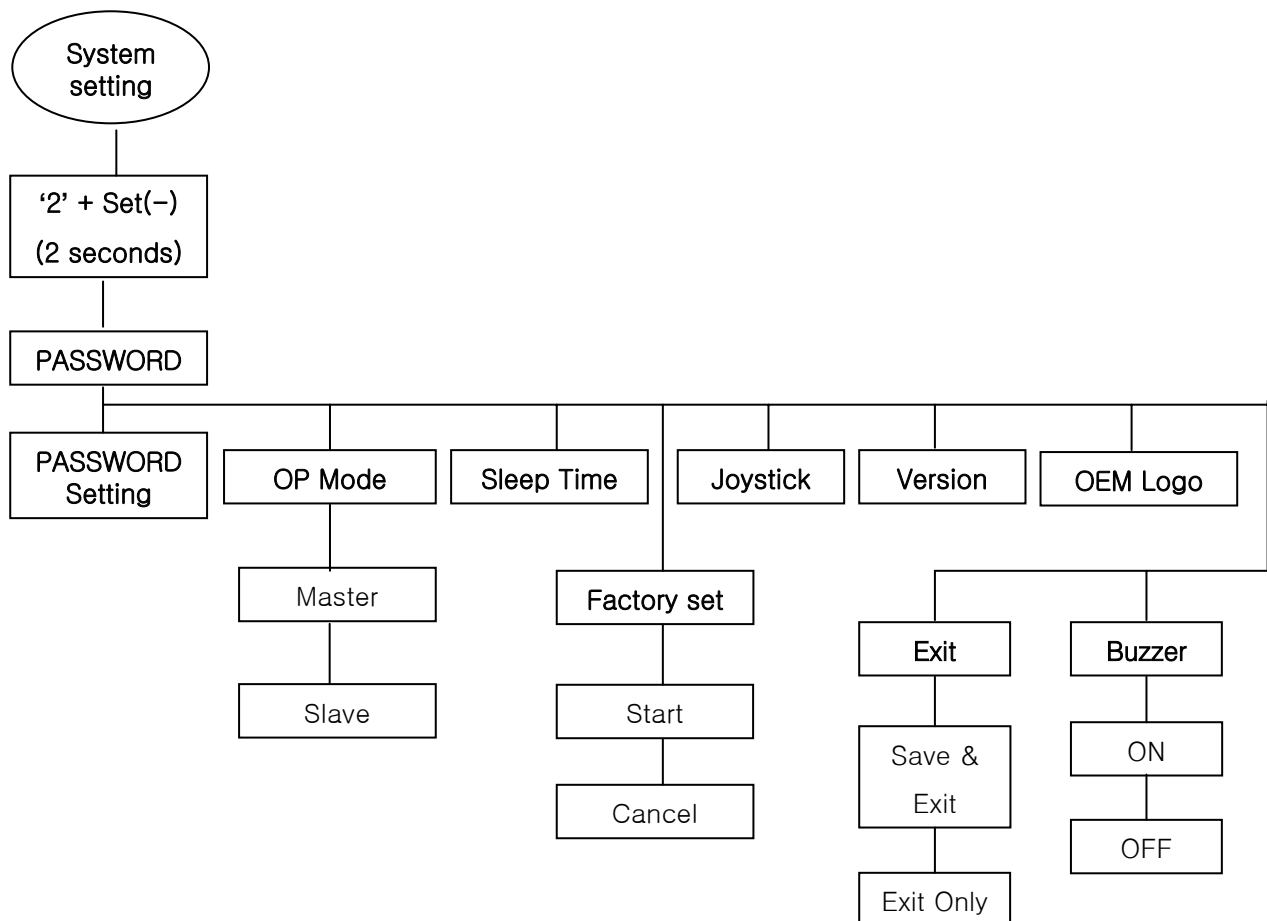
System setting

'2' + Set(−)
(2 seconds)

PASSWORD

PASSWORD Setting

OP Mode

Master

Slave

Sleep Time

Factory set

Start

Cancel

Joystick

Version

OEM Logo

Exit

Save & Exit

Exit Only

Buzzer

ON

OFF